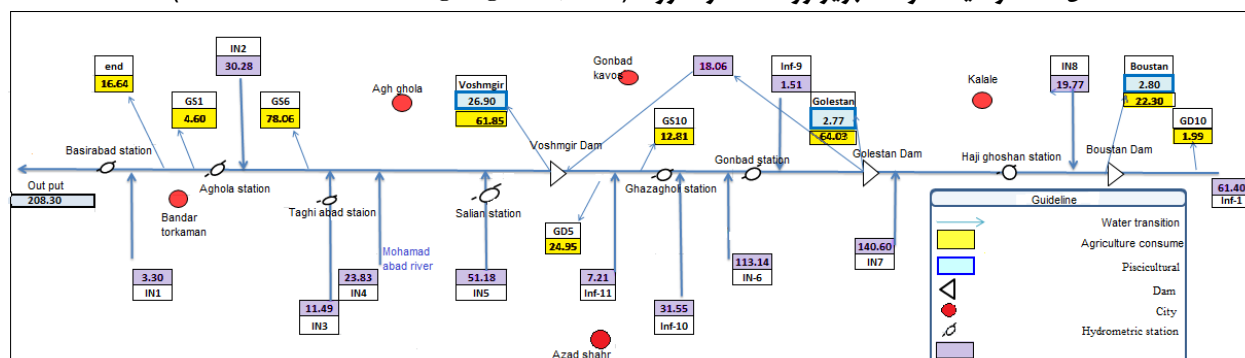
end
16.64

IN2
30.28

GS1
4.60

GS6
78.06

Agh ghola

Vosh​mgir
26.90
61.85

Gonbad kavos

18.06

Inf-9
1.51

Golestan
2.77
64.03

Kalale

IN8
19.77

Boustan
2.80
22.30

GD10
1.99

GS10
12.81

Basirabad station

Aghola station

Voshmgir Dam

Gonbad station

Golestan Dam

Haji ghoshan station

Boustan Dam

Out put
208.30

Bandar torkaman

Taghi abad staion

Salian station

Ghazaghol station

61.40
Inf-1

Mohamad abad river

GD5
24.95

140.60
IN7

113.14
IN-6

3.30
IN1

23.83
IN4

51.18
IN5

7.21
Inf-11

11.49
IN3

31.55
Inf-10

Azad shahr

Guideline
Water transition
Agriculture consume
Piscicultural
Dam
City
Hydrometric station